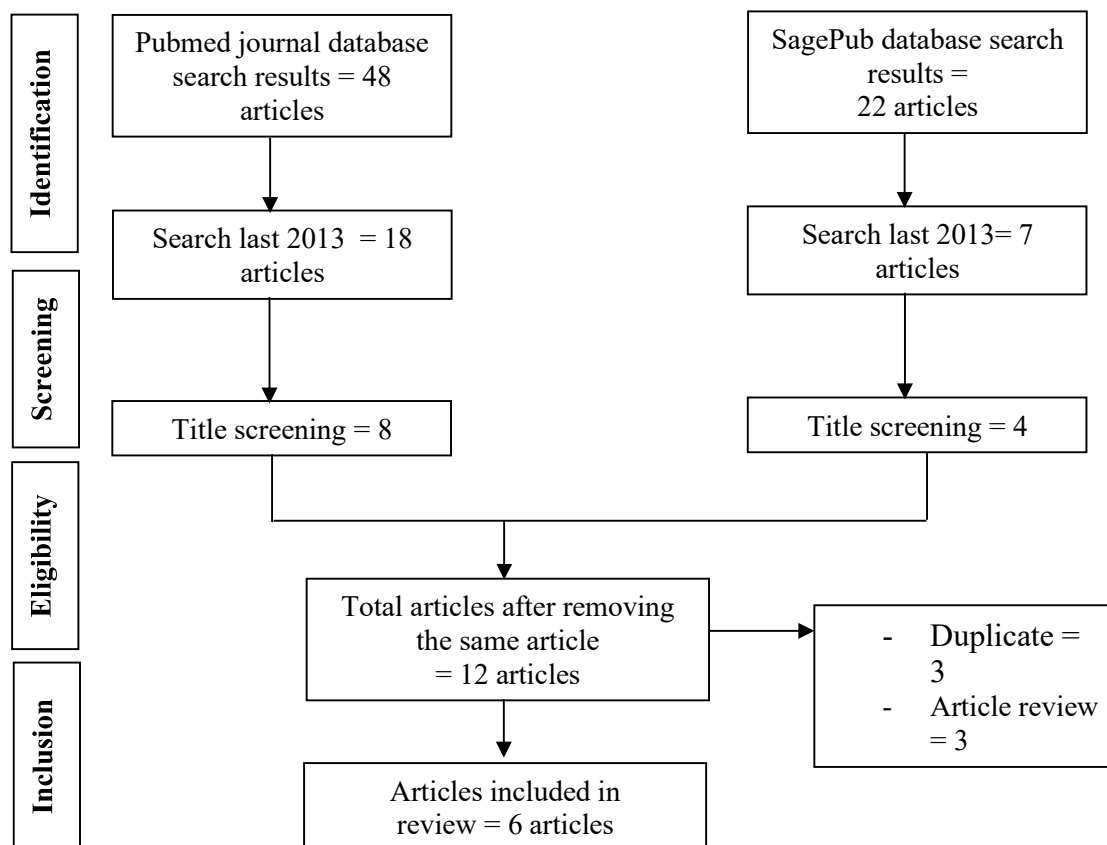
Identification

Screening

Eligibility

Inclusion

Pubmed journal database search results = 48 articles

SagePub database search results = 22 articles

Search last 2013 = 18 articles

Search last 2013= 7 articles

Title screening = 8

Title screening = 4

Total articles after removing the same article = 12 articles

- Duplicate = 3
- Article review = 3

Articles included in review = 6 articles